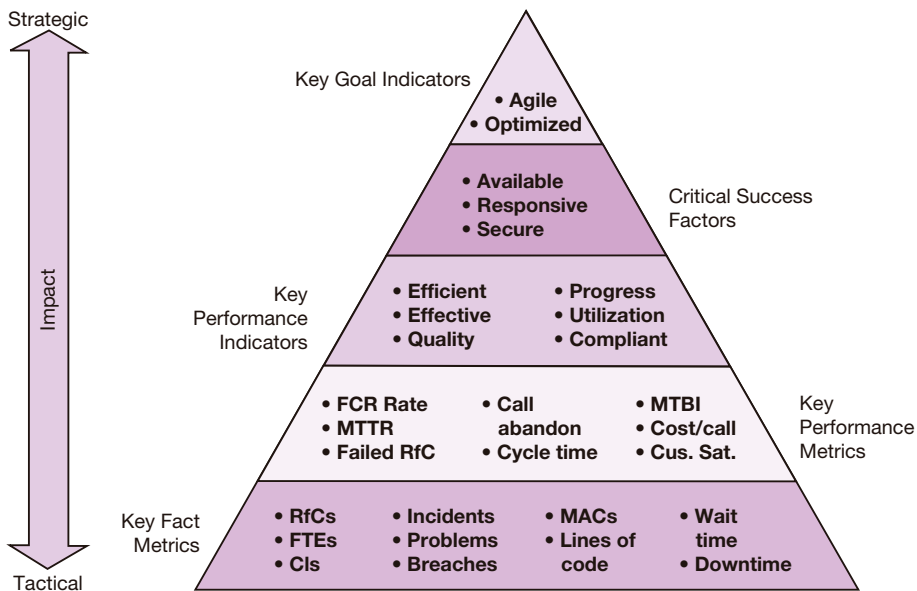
Strategic

Impact

Tactical

Key Goal Indicators

• Agile
• Optimized

• Available
• Responsive
• Secure

Critical Success Factors

Key Performance Indicators

• Efficient
• Effective
• Quality

• Progress
• Utilization
• Compliant

• FCR Rate
• MTTR
• Failed RfC

• Call abandon
• Cycle time

• MTBI
• Cost/call
• Cus. Sat.

Key Performance Metrics

Key Fact Metrics

• RfCs
• FTEs
• CIs

• Incidents
• Problems
• Breaches

• MACs
• Lines of code

• Wait time
• Downtime